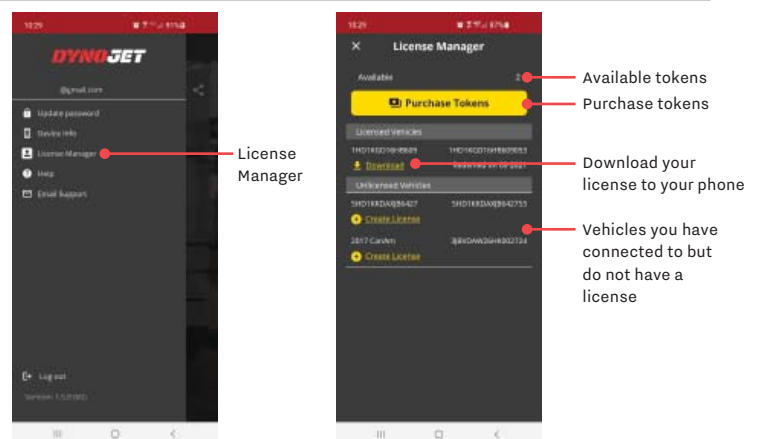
10:29

DYNOJET

@gmail.com

Update password

Device Info

License Manager

Help

Email Support

Log out

Version: 1.5.0 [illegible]

License Manager

10:29

License Manager

Available 2

Purchase Tokens

Licensed Vehicles

1HD1KDD16HB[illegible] 1HD1KDD16HB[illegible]

Download Reserved on 05-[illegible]

Unlicensed Vehicles

5HD1KRDAXJB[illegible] 5HD1KRDAXJB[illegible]

Create License

2017 CanAm 3JBKGAW2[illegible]

Create License

Available tokens

Purchase tokens

Download your license to your phone

Vehicles you have connected to but do not have a license